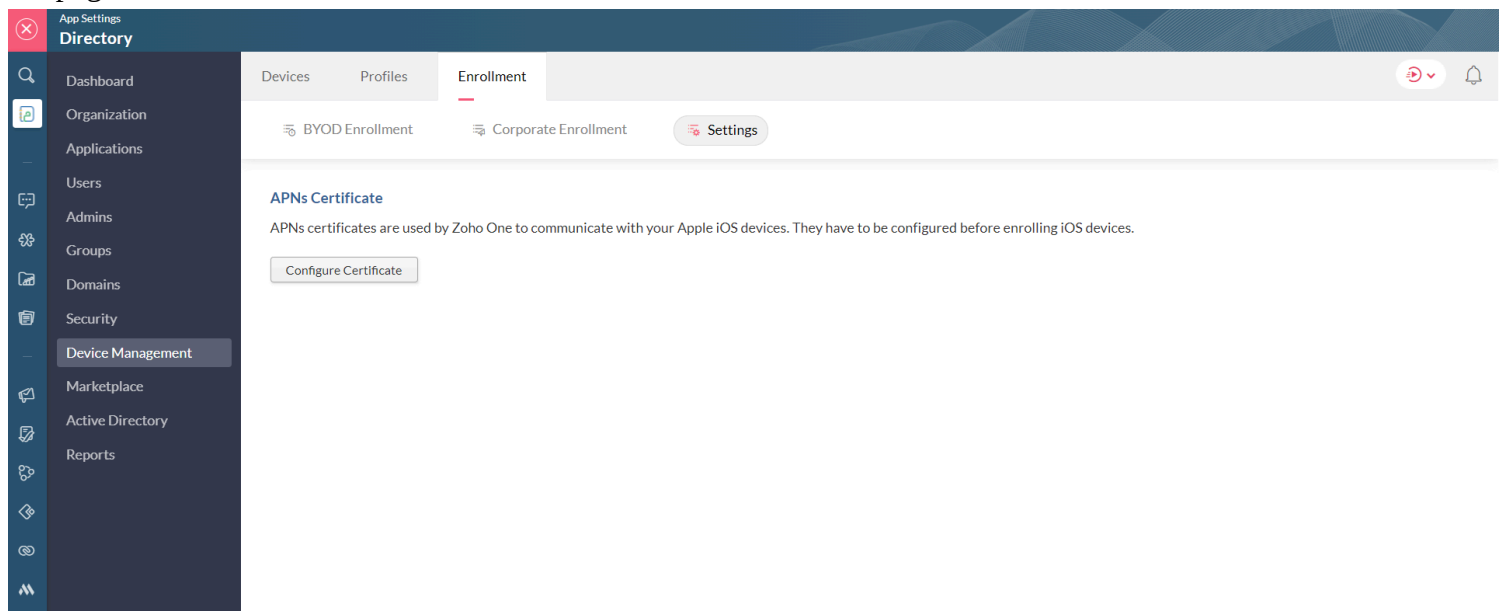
App Settings
Directory

Dashboard
Organization
Applications
Users
Admins
Groups
Domains
Security
Device Management
Marketplace
Active Directory
Reports

Devices
Profiles
Enrollment

BYOD Enrollment
Corporate Enrollment
Settings

APNs Certificate

APNs certificates are used by Zoho One to communicate with your Apple iOS devices. They have to be configured before enrolling iOS devices.

Configure Certificate